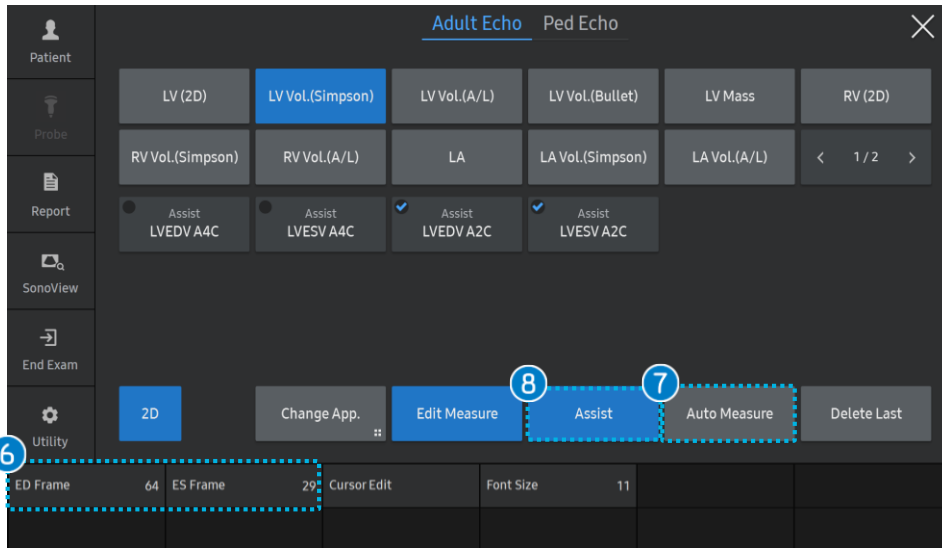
Patient

Probe

Report

SonoView

End Exam

Utility

Adult Echo Ped Echo

LV (2D)
LV Vol.(Simpson)
LV Vol.(A/L)
LV Vol.(Bullet)
LV Mass
RV (2D)
RV Vol.(Simpson)
RV Vol.(A/L)
LA
LA Vol.(Simpson)
LA Vol.(A/L)
< 1 / 2 >

Assist LVEDV A4C
Assist LVESV A4C
Assist LVEDV A2C
Assist LVESV A2C

8
7
2D
Change App.
Edit Measure
Assist
Auto Measure
Delete Last

6
| ED Frame 64 | ES Frame 29 | Cursor Edit | Font Size 11 |